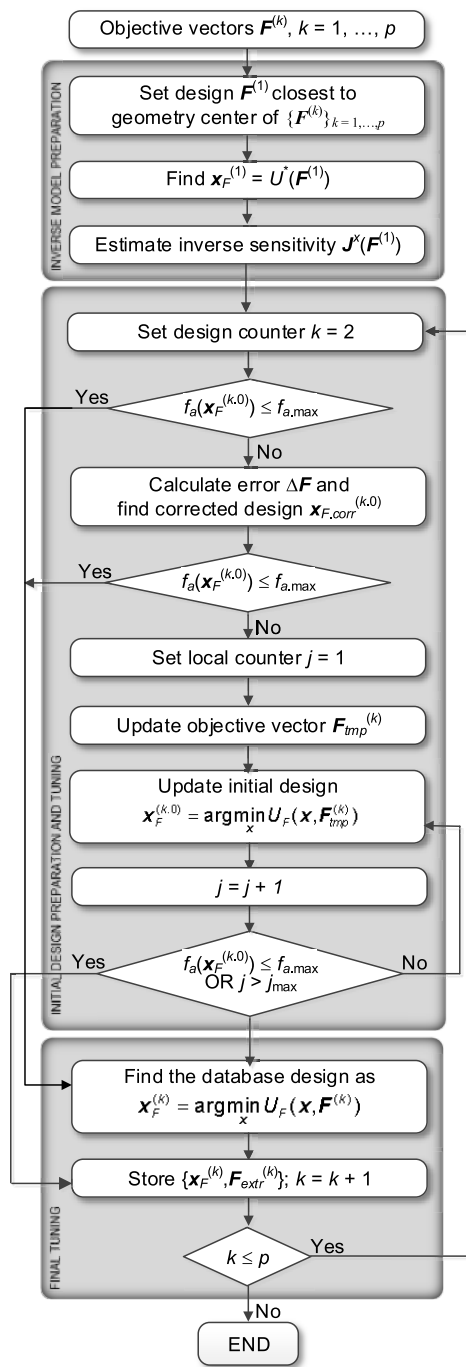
Objective vectors $\boldsymbol{F}^{(k)}$, $k = 1, \ldots, p$

INVERSE MODEL PREPARATION

Set design $\boldsymbol{F}^{(1)}$ closest to geometry center of $\{\boldsymbol{F}^{(k)}\}_{k=1,\ldots,p}$

Find $\boldsymbol{x}_F^{(1)} = U^*(\boldsymbol{F}^{(1)})$

Estimate inverse sensitivity $\boldsymbol{J}^x(\boldsymbol{F}^{(1)})$

INITIAL DESIGN PREPARATION AND TUNING

Set design counter $k = 2$

$f_a(\boldsymbol{x}_F^{(k.0)}) \leq f_{a.\max}$

Yes

No

Calculate error $\Delta\boldsymbol{F}$ and find corrected design $\boldsymbol{x}_{F.corr}^{(k.0)}$

$f_a(\boldsymbol{x}_F^{(k.0)}) \leq f_{a.\max}$

Yes

No

Set local counter $j = 1$

Update objective vector $\boldsymbol{F}_{tmp}^{(k)}$

Update initial design $\boldsymbol{x}_F^{(k.0)} = \arg\min_{\boldsymbol{x}} U_F(\boldsymbol{x}, \boldsymbol{F}_{tmp}^{(k)})$

$j = j + 1$

$f_a(\boldsymbol{x}_F^{(k.0)}) \leq f_{a.\max}$ OR $j > j_{\max}$

Yes

No

FINAL TUNING

Find the database design as $\boldsymbol{x}_F^{(k)} = \arg\min_{\boldsymbol{x}} U_F(\boldsymbol{x}, \boldsymbol{F}^{(k)})$

Store $\{\boldsymbol{x}_F^{(k)}, \boldsymbol{F}_{extr}^{(k)}\}$; $k = k + 1$

$k \leq p$

Yes

No

END